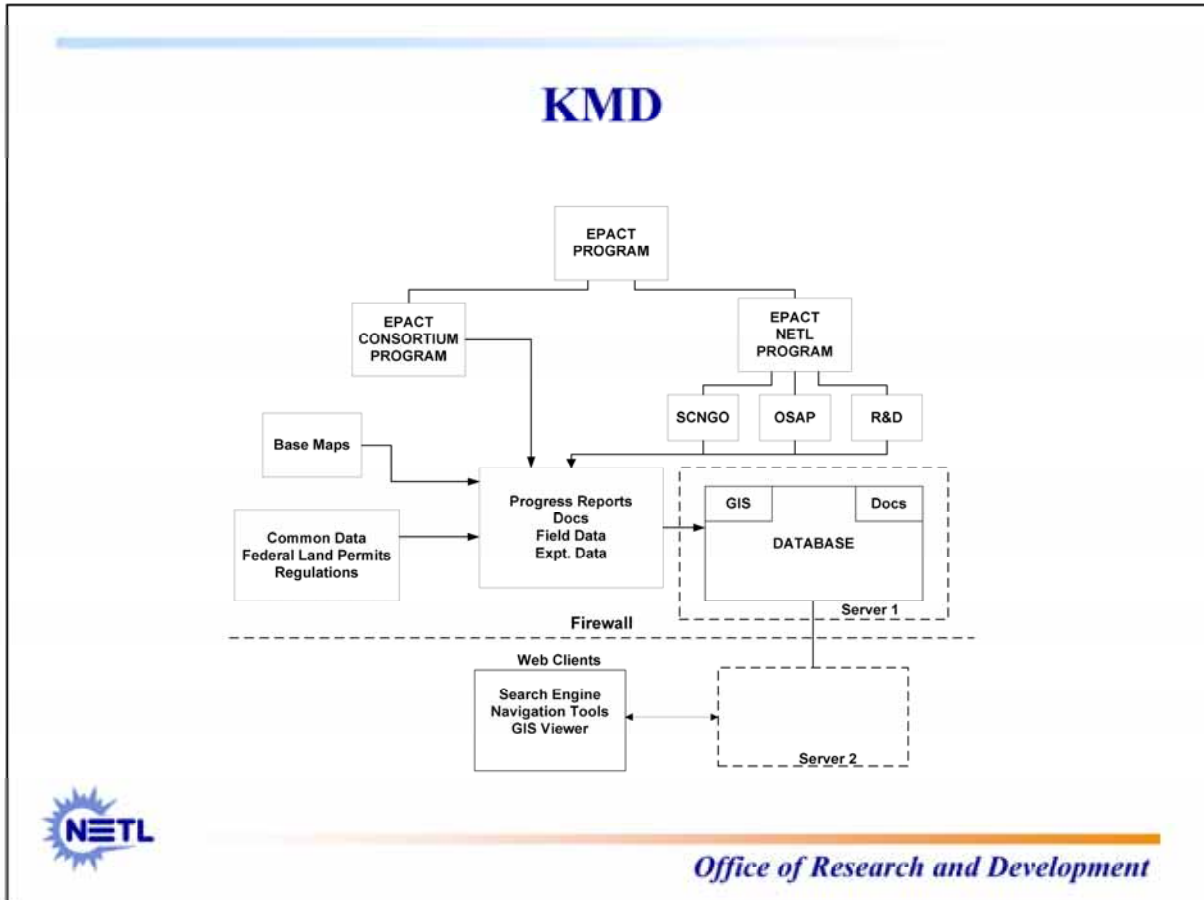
KMD

EPACT PROGRAM

EPACT CONSORTIUM PROGRAM

EPACT NETL PROGRAM

SCNGO

OSAP

R&D

Base Maps

Common Data
Federal Land Permits
Regulations

Progress Reports
Docs
Field Data
Expt. Data

GIS

Docs

DATABASE

Server 1

Firewall

Web Clients

Search Engine
Navigation Tools
GIS Viewer

Server 2

NETL

Office of Research and Development